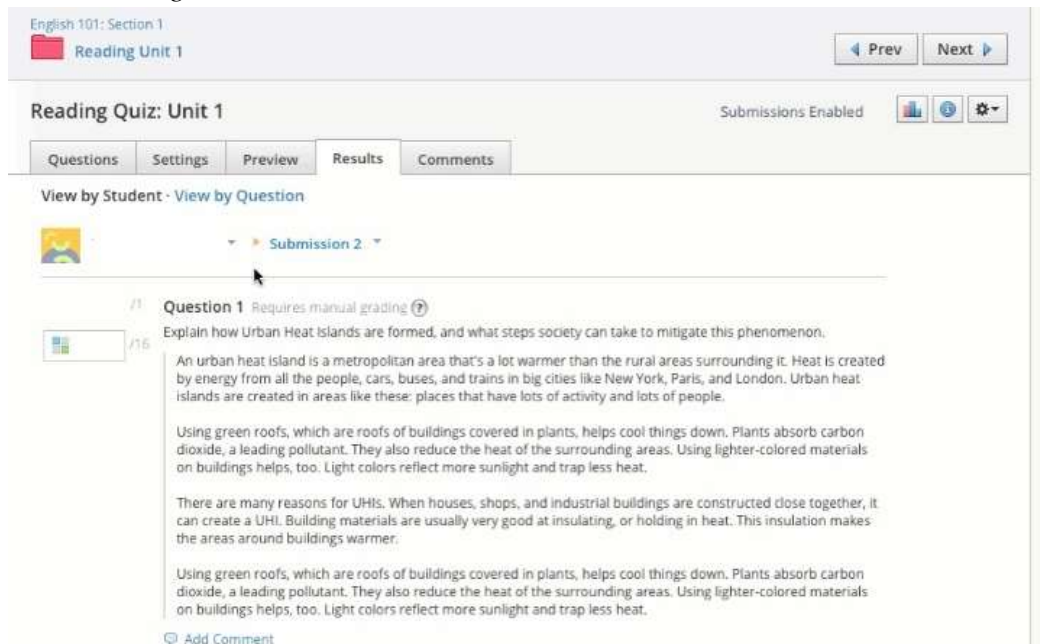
English 101: Section 1
Reading Unit 1

◀ Prev
Next ▶

Reading Quiz: Unit 1

Submissions Enabled

Questions
Settings
Preview
Results
Comments

View by Student · View by Question

▸ Submission 2

/1

/16

Question 1 Requires manual grading

Explain how Urban Heat Islands are formed, and what steps society can take to mitigate this phenomenon.

An urban heat island is a metropolitan area that's a lot warmer than the rural areas surrounding it. Heat is created by energy from all the people, cars, buses, and trains in big cities like New York, Paris, and London. Urban heat islands are created in areas like these: places that have lots of activity and lots of people.

Using green roofs, which are roofs of buildings covered in plants, helps cool things down. Plants absorb carbon dioxide, a leading pollutant. They also reduce the heat of the surrounding areas. Using lighter-colored materials on buildings helps, too. Light colors reflect more sunlight and trap less heat.

There are many reasons for UHIs. When houses, shops, and industrial buildings are constructed close together, it can create a UHI. Building materials are usually very good at insulating, or holding in heat. This insulation makes the areas around buildings warmer.

Using green roofs, which are roofs of buildings covered in plants, helps cool things down. Plants absorb carbon dioxide, a leading pollutant. They also reduce the heat of the surrounding areas. Using lighter-colored materials on buildings helps, too. Light colors reflect more sunlight and trap less heat.

Add Comment